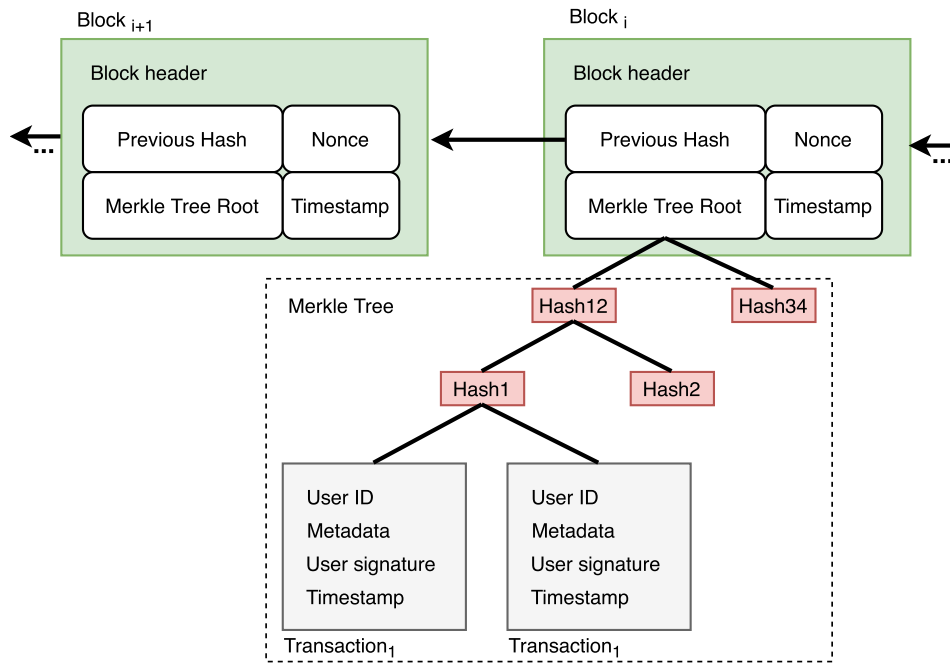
Block $_{i+1}$

Block header

Previous Hash

Nonce

Merkle Tree Root

Timestamp

Block $_{i}$

Block header

Previous Hash

Nonce

Merkle Tree Root

Timestamp

Merkle Tree

Hash12

Hash34

Hash1

Hash2

User ID
Metadata
User signature
Timestamp

Transaction$_1$

User ID
Metadata
User signature
Timestamp

Transaction$_1$